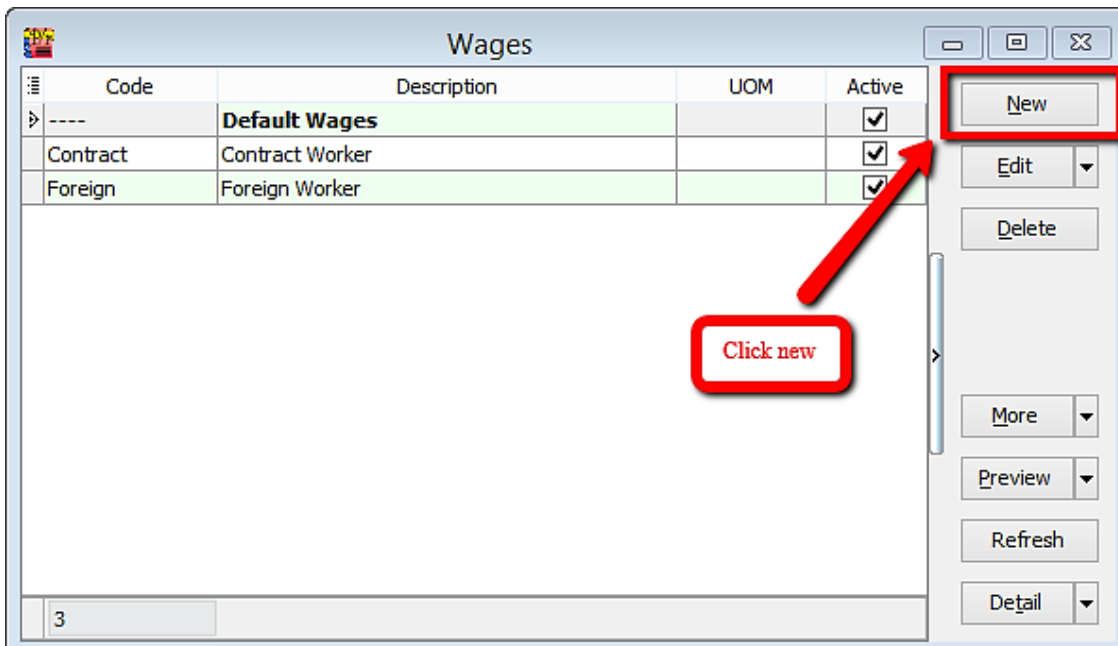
Wages

| Code | Description | UOM | Active |
|---|---|---|---|
| ---- | **Default Wages** | | ☑ |
| Contract | Contract Worker | | ☑ |
| Foreign | Foreign Worker | | ☑ |

3

New
Edit
Delete
Click new
More
Preview
Refresh
Detail